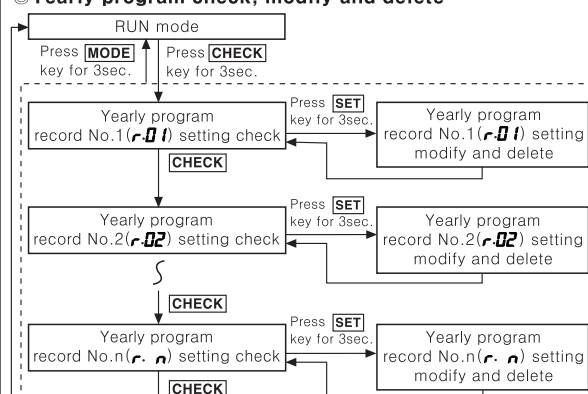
◎Yearly program check, modify and delete

RUN mode

Press MODE key for 3sec.

Press CHECK key for 3sec.

Yearly program record No.1(r.01) setting check

Press SET key for 3sec.

Yearly program record No.1(r.01) setting modify and delete

CHECK

Yearly program record No.2(r.02) setting check

Press SET key for 3sec.

Yearly program record No.2(r.02) setting modify and delete

CHECK

Yearly program record No.n(r. n) setting check

Press SET key for 3sec.

Yearly program record No.n(r. n) setting modify and delete

CHECK